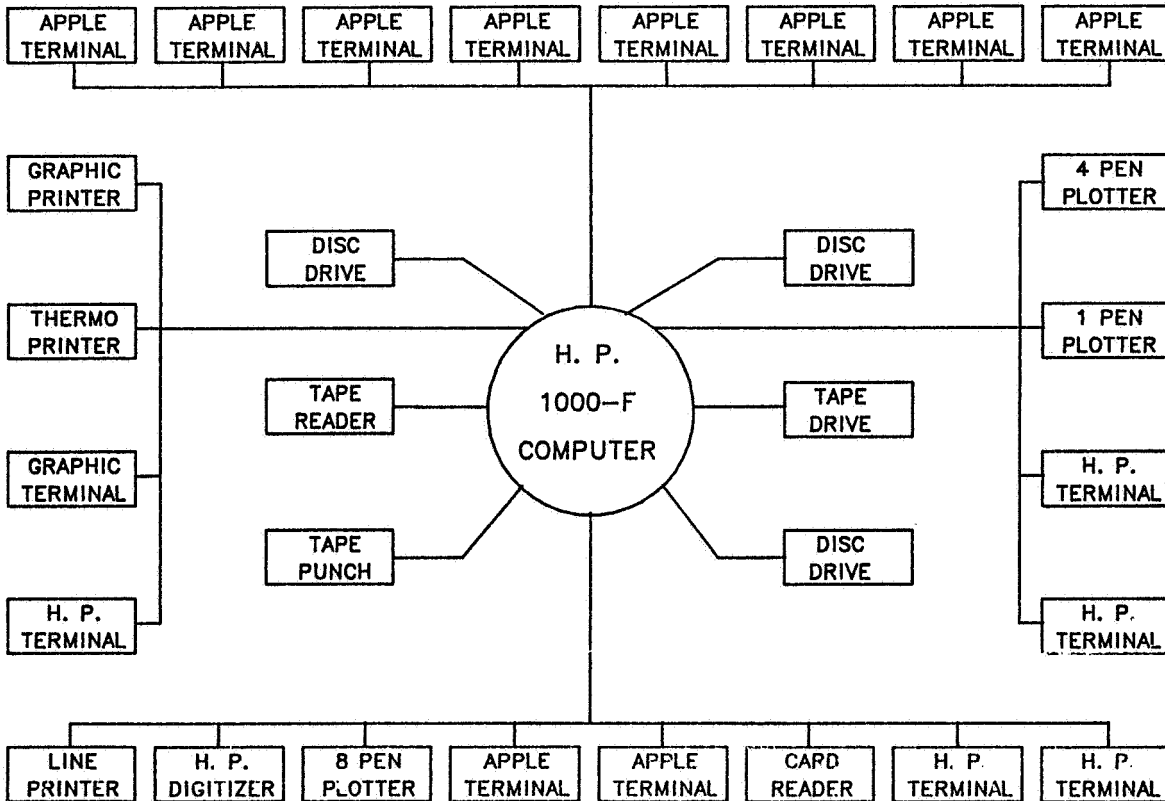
APPLE TERMINAL
APPLE TERMINAL
APPLE TERMINAL
APPLE TERMINAL
APPLE TERMINAL
APPLE TERMINAL
APPLE TERMINAL
APPLE TERMINAL

GRAPHIC PRINTER
THERMO PRINTER
GRAPHIC TERMINAL
H. P. TERMINAL

DISC DRIVE
TAPE READER
TAPE PUNCH

H. P. 1000–F COMPUTER

DISC DRIVE
TAPE DRIVE
DISC DRIVE

4 PEN PLOTTER
1 PEN PLOTTER
H. P. TERMINAL
H. P. TERMINAL

LINE PRINTER
H. P. DIGITIZER
8 PEN PLOTTER
APPLE TERMINAL
APPLE TERMINAL
CARD READER
H. P. TERMINAL
H. P. TERMINAL